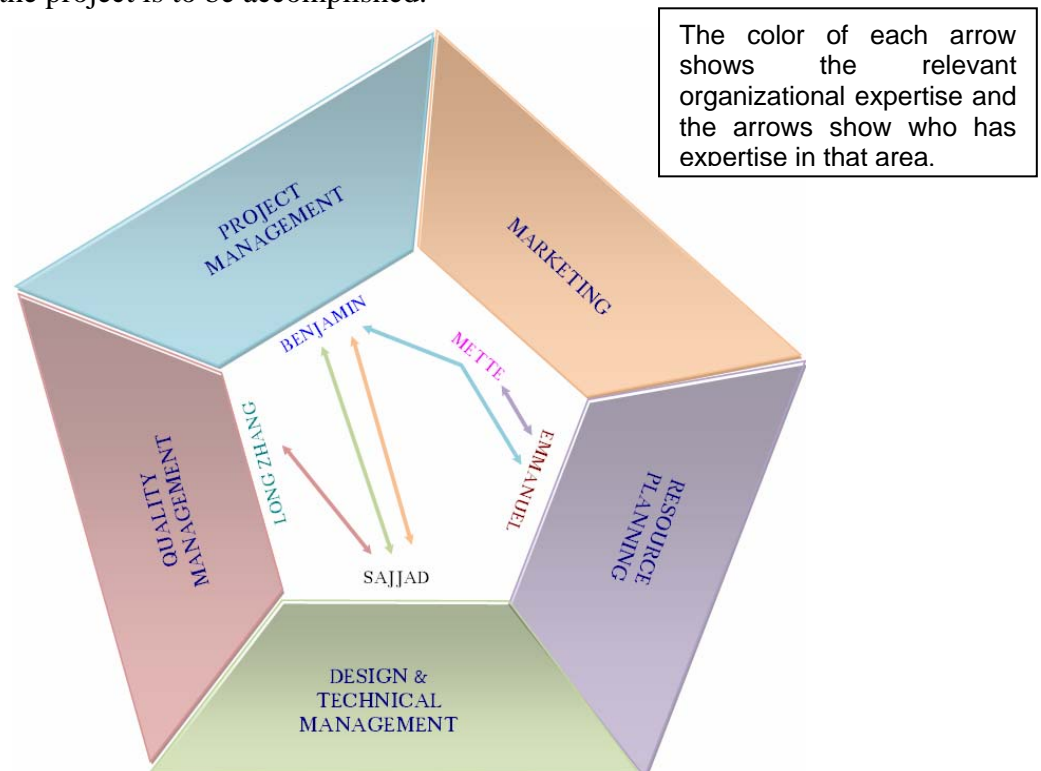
the project is to be accomplished.

The color of each arrow shows the relevant organizational expertise and the arrows show who has expertise in that area.

PROJECT MANAGEMENT

MARKETING

BENJAMIN

METTE

LONG ZHANG

EMMANUEL

QUALITY MANAGEMENT

RESOURCE PLANNING

SAJJAD

DESIGN & TECHNICAL MANAGEMENT